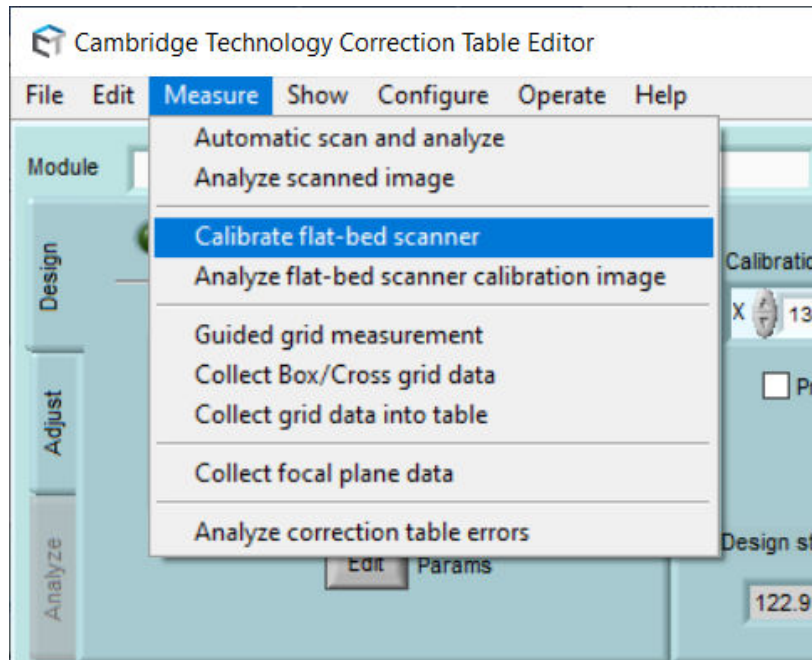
Cambridge Technology Correction Table Editor

File Edit Measure Show Configure Operate Help

Module

Design

Adjust

Analyze

Automatic scan and analyze
Analyze scanned image

Calibrate flat-bed scanner
Analyze flat-bed scanner calibration image

Guided grid measurement
Collect Box/Cross grid data
Collect grid data into table

Collect focal plane data

Analyze correction table errors

Edit Params

Calibratio

X 13

P

Design st

122.9